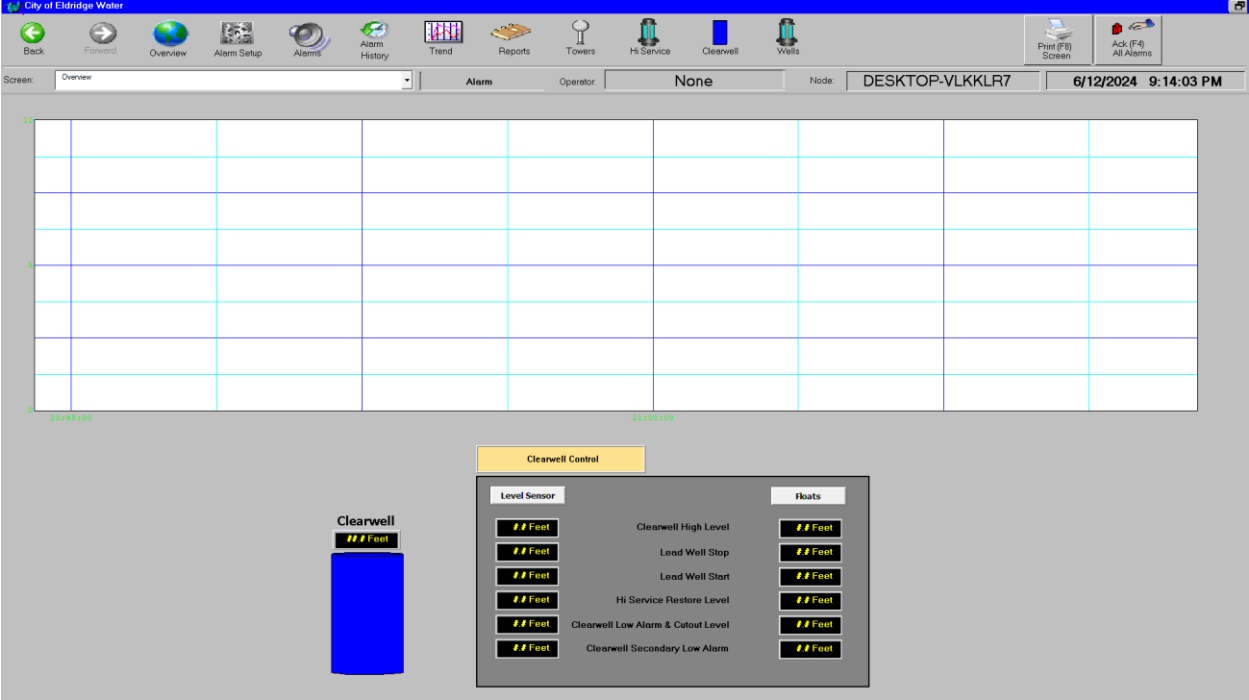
City of Eldridge Water

Back
Forward
Overview
Alarm Setup
Alarms
Alarm History
Trend
Reports
Towers
Hi Service
Clearwell
Wells
Print (F8) Screen
Ack (F4) All Alarms

Screen:
Overview
Alarm
Operator:
None
Node:
DESKTOP-VLKKLR7
6/12/2024 9:14:03 PM

10
5
0
20:48:00
21:00:00

Clearwell Control

Level Sensor
Floats

Clearwell
## Feet

## Feet
Clearwell High Level
## Feet

## Feet
Lead Well Stop
## Feet

## Feet
Lead Well Start
## Feet

## Feet
Hi Service Restore Level
## Feet

## Feet
Clearwell Low Alarm & Cutout Level
## Feet

## Feet
Clearwell Secondary Low Alsrm
## Feet